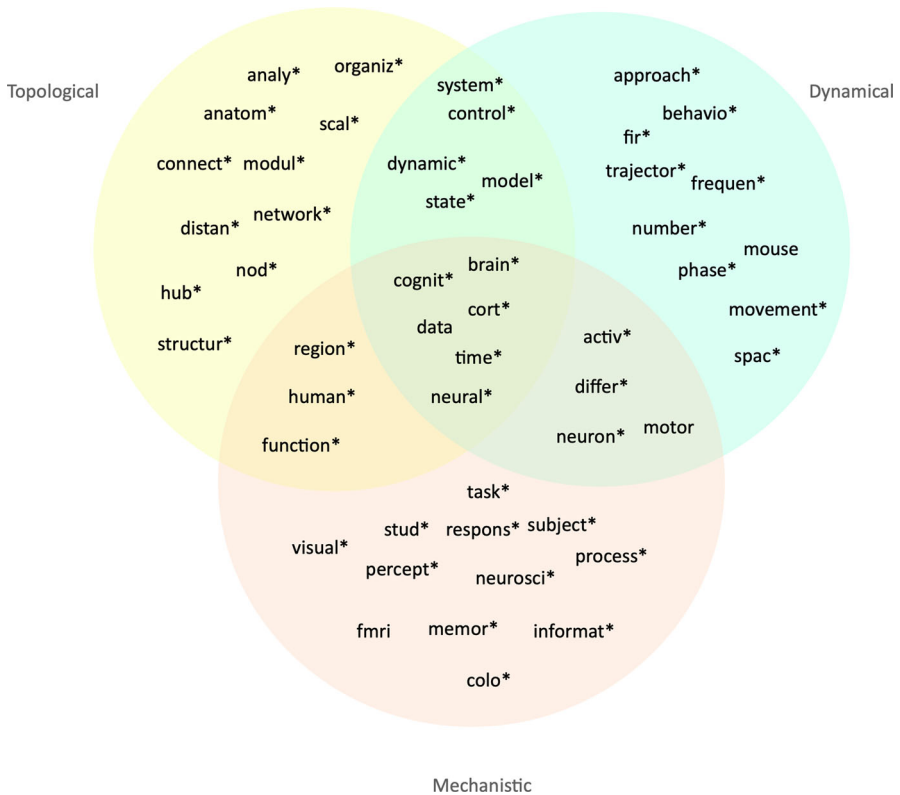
Topological

Dynamical

analy*
organiz*
anatom*
scal*
connect*
modul*
distan*
network*
nod*
hub*
structur*

system*
control*
dynamic*
model*
state*

approach*
behavio*
fir*
trajector*
frequen*
number*
mouse
phase*
movement*
spac*

cognit*
brain*
cort*
data
time*
neural*

region*
human*
function*

activ*
differ*
neuron*
motor

task*
stud*
respons*
subject*
visual*
percept*
process*
neurosci*
fmri
memor*
informat*
colo*

Mechanistic